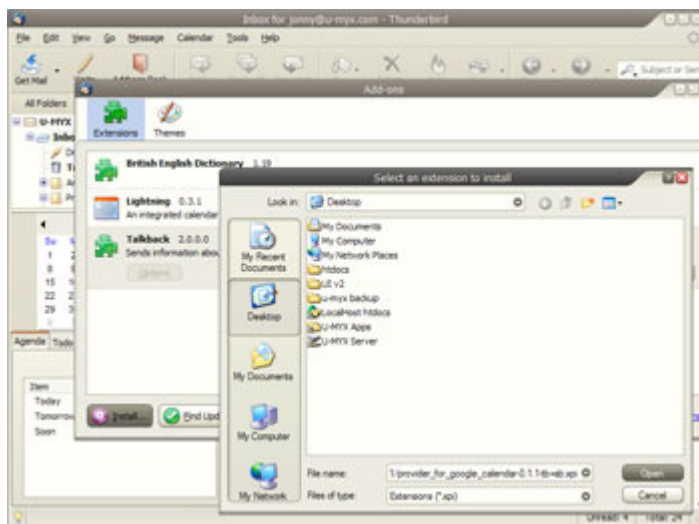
Inbox for jonny@u-myx.com - Thunderbird

File Edit View Go Message Calendar Tools Help

Get Mail

All Folders

U-MYX

Inbo

Add-ons

Extensions Themes

British English Dictionary 1.19

Lightning 0.3.1
An integrated calendar

Talkback 2.0.0.0
Sends information abou

Options

Install...

Find Upd

Select an extension to install

Look in: Desktop

My Recent Documents

Desktop

My Documents

My Computer

My Network

My Documents
My Computer
My Network Places
htdocs
LE v2
u-myx backup
LocalHost htdocs
U-MYX Apps
U-MYX Server

File name: 1/provider_for_google_calendar-0.1.1-tb+sb.xpi

Files of type: Extensions (*.xpi)

Open

Cancel

Su
1
8
15
22
29

Agenda Todo

Item
Today
Tomorrow
Soon

Subject or Sen

Unread: 4 Total: 24